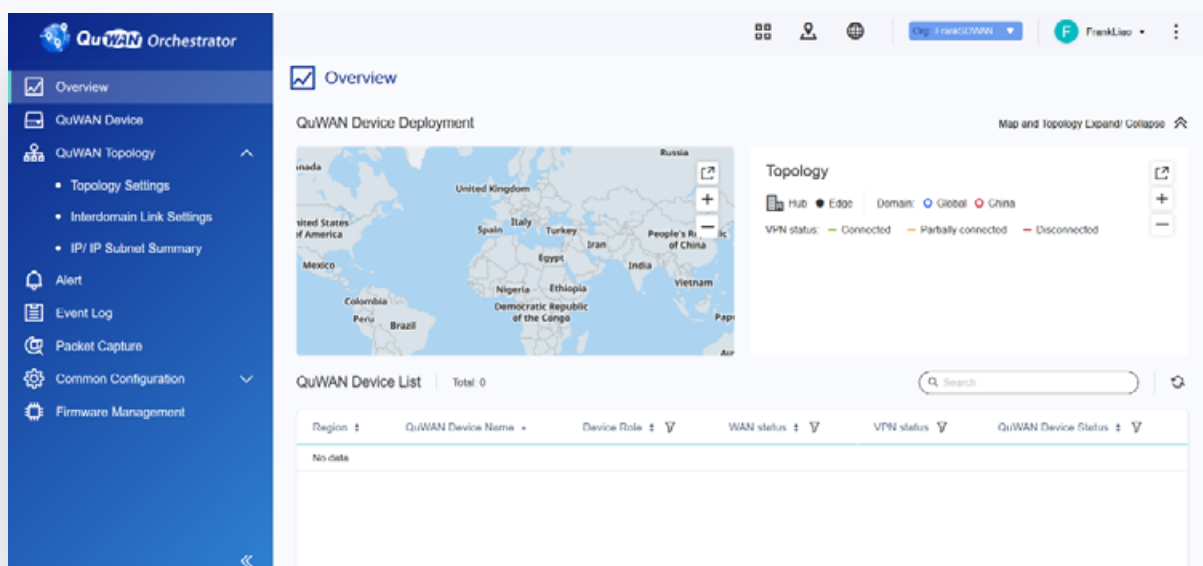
QuWAN Orchestrator

Overview
QuWAN Device
QuWAN Topology
• Topology Settings
• Interdomain Link Settings
• IP/ IP Subnet Summary
Alert
Event Log
Packet Capture
Common Configuration
Firmware Management

Org: FrankSDWAN
F FrankLiao

Overview

QuWAN Device Deployment

Map and Topology Expand/ Collapse

Russia
anada
United Kingdom
nited States
f America
Spain
Italy
Turkey
Iran
People's R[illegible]lic of China
Egypt
Mexico
India
Nigeria
Ethiopia
Vietnam
Colombia
Democratic Republic of the Congo
Peru
Brazil
Pap

Topology
Hub
Edge
Domain:
Global
China
VPN status:
Connected
Partially connected
Disconnected

QuWAN Device List
Total: 0
Search

| Region | QuWAN Device Name | Device Role | WAN status | VPN status | QuWAN Device Status |
|---|---|---|---|---|---|
| No data | | | | | |

«